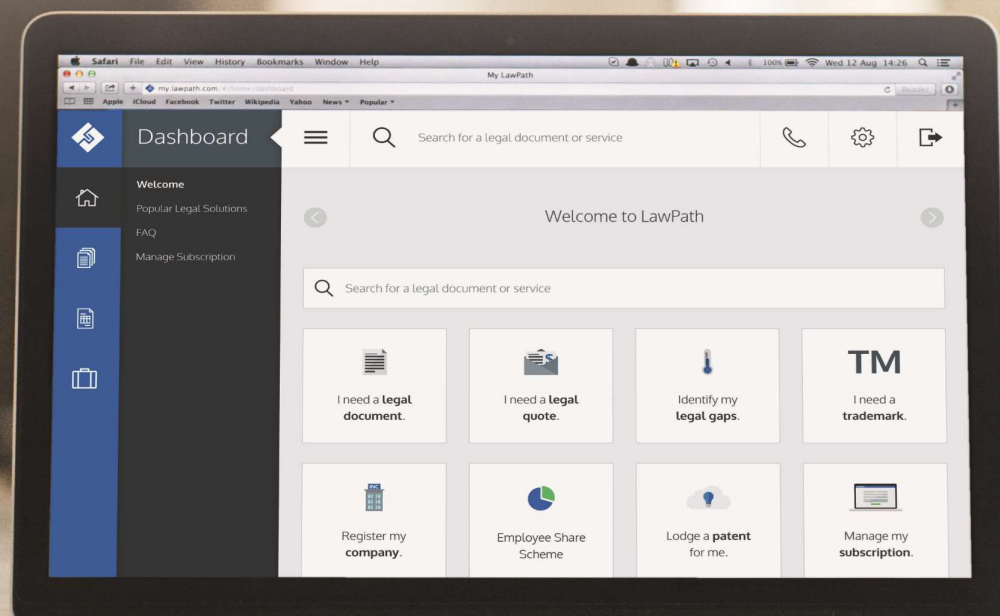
Safari File Edit View History Bookmarks Window Help

100% Wed 12 Aug 14:26

My LawPath

my.lawpath.com/#/home/dashboard

Reader

Apple iCloud Facebook Twitter Wikipedia Yahoo News Popular

Dashboard

Search for a legal document or service

Welcome

Popular Legal Solutions

FAQ

Manage Subscription

Welcome to LawPath

Search for a legal document or service

I need a **legal document**.

I need a **legal quote**.

Identify my **legal gaps**.

TM

I need a **trademark**.

INC

Register my **company**.

Employee Share Scheme

Lodge a **patent** for me.

Manage my **subscription**.